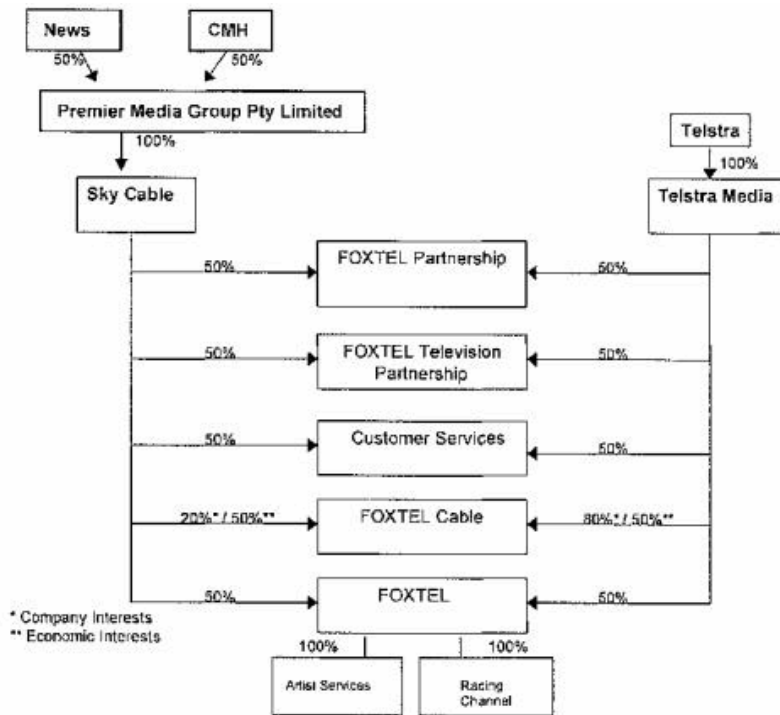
News

50%

CMH

50%

Premier Media Group Pty Limited

100%

Sky Cable

Telstra

100%

Telstra Media

50%

FOXTEL Partnership

50%

50%

FOXTEL Television Partnership

50%

50%

Customer Services

50%

20%* / 50%**

FOXTEL Cable

80%* / 50%**

50%

FOXTEL

50%

* Company Interests
** Economic Interests

100%

100%

Artist Services

Racing Channel